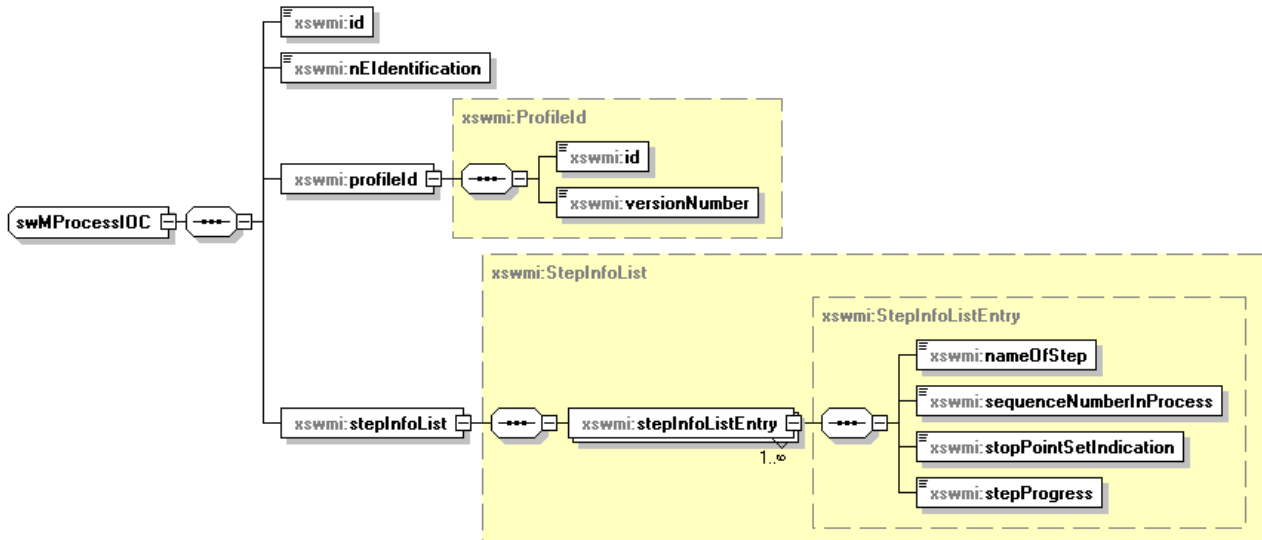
xswmi:id

xswmi:nEIdentification

xswmi:ProfileId

xswmi:profileId

xswmi:id

xswmi:versionNumber

swMProcessIOC

xswmi:StepInfoList

xswmi:StepInfoListEntry

xswmi:nameOfStep

xswmi:sequenceNumberInProcess

xswmi:stepInfoList

xswmi:stepInfoListEntry

1..∞

xswmi:stopPointSetIndication

xswmi:stepProgress